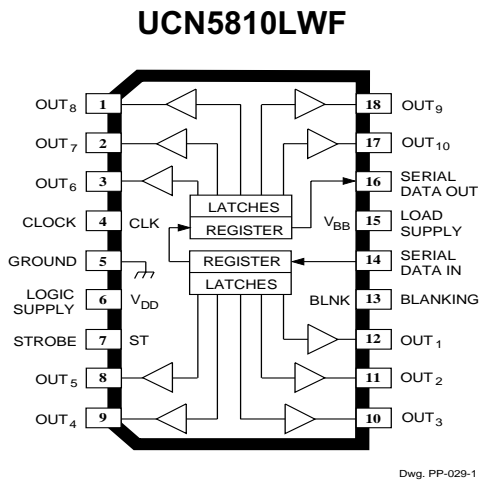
UCN5810LWF

OUT$_8$ 1
OUT$_7$ 2
OUT$_6$ 3
CLOCK 4 CLK
GROUND 5
LOGIC SUPPLY 6 V$_{DD}$
STROBE 7 ST
OUT$_5$ 8
OUT$_4$ 9

LATCHES
REGISTER
REGISTER
LATCHES

18 OUT$_9$
17 OUT$_{10}$
16 SERIAL DATA OUT
V$_{BB}$ 15 LOAD SUPPLY
14 SERIAL DATA IN
BLNK 13 BLANKING
12 OUT$_1$
11 OUT$_2$
10 OUT$_3$

Dwg. PP-029-1